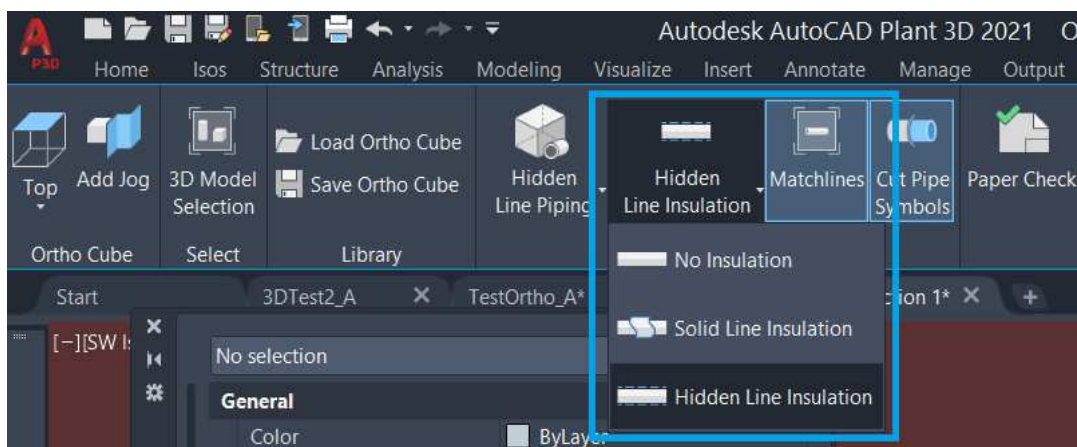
P3D

Autodesk AutoCAD Plant 3D 2021 O

Home Isos Structure Analysis Modeling Visualize Insert Annotate Manage Output

Top

Add Jog

3D Model Selection

Load Ortho Cube

Save Ortho Cube

Hidden Line Piping

Hidden Line Insulation

Matchlines

Cut Pipe Symbols

Paper Check

Ortho Cube

Select

Library

No Insulation

Solid Line Insulation

Hidden Line Insulation

Start

3DTest2_A

TestOrtho_A*

tion 1*

[−][SW Is

No selection

General

Color

ByLayer